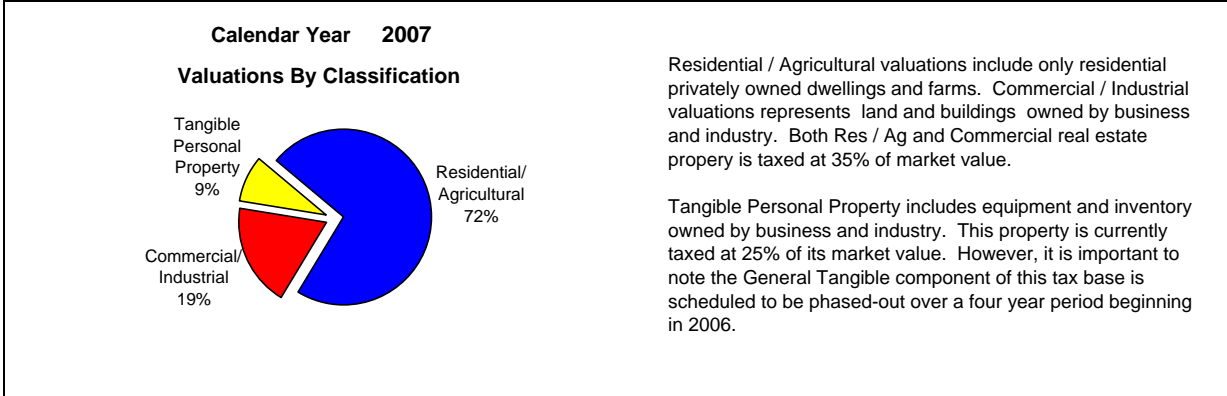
Calendar Year 2007

Valuations By Classification

Tangible Personal Property 9%

Residential/ Agricultural 72%

Commercial/ Industrial 19%

Residential / Agricultural valuations include only residential privately owned dwellings and farms. Commercial / Industrial valuations represents land and buildings owned by business and industry. Both Res / Ag and Commercial real estate propery is taxed at 35% of market value.

Tangible Personal Property includes equipment and inventory owned by business and industry. This property is currently taxed at 25% of its market value. However, it is important to note the General Tangible component of this tax base is scheduled to be phased-out over a four year period beginning in 2006.